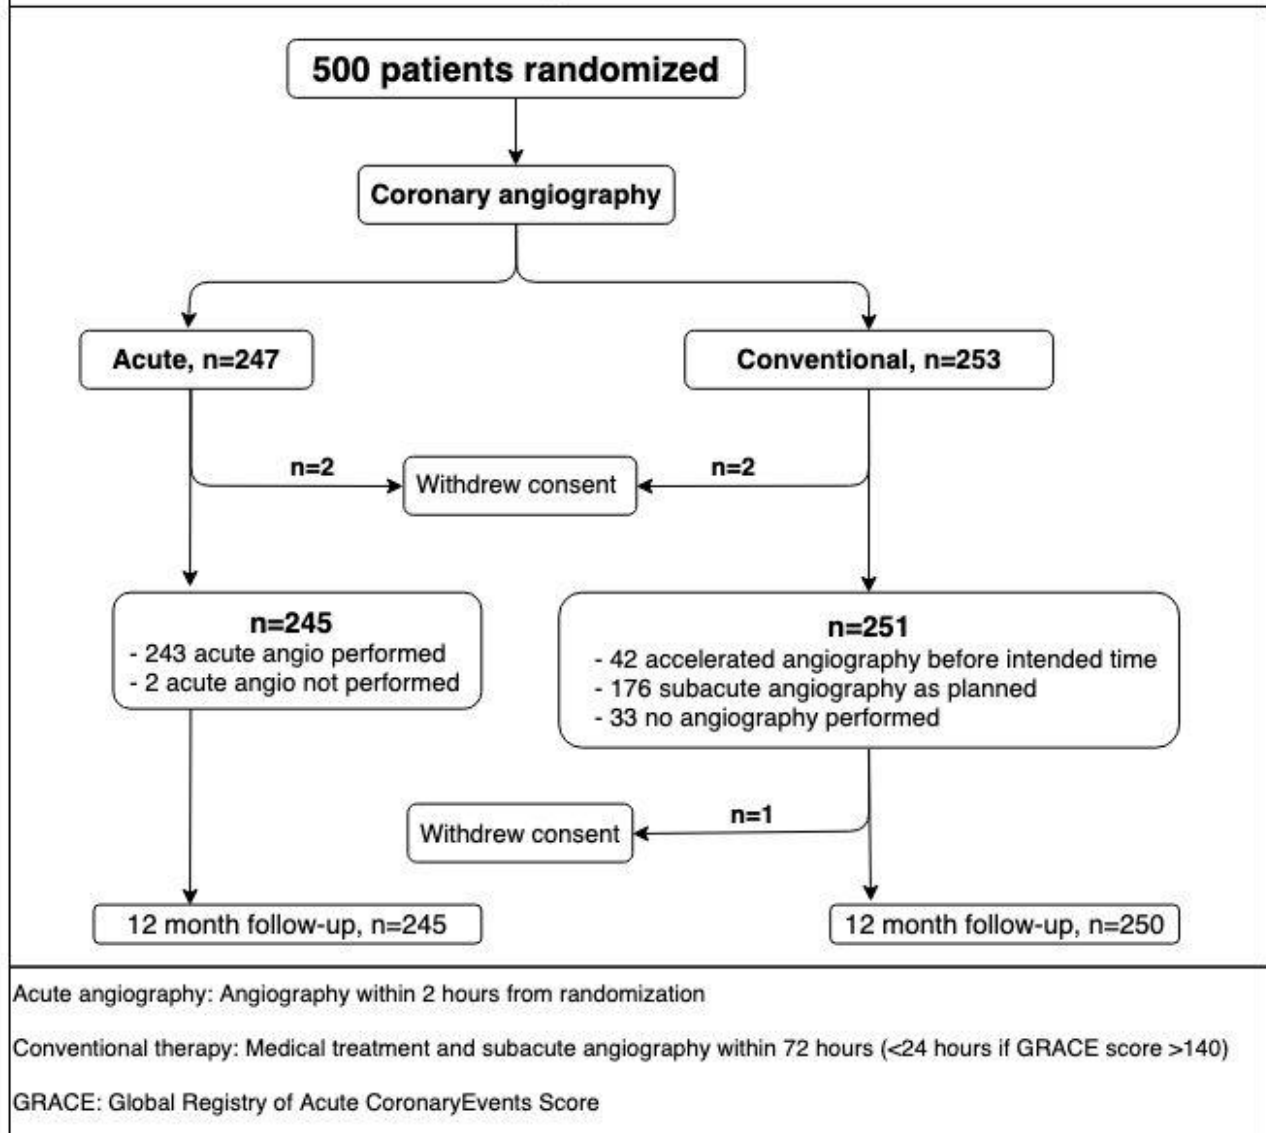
500 patients randomized

Coronary angiography

Acute, n=247

Conventional, n=253

n=2

Withdrew consent

n=2

n=245
- 243 acute angio performed
- 2 acute angio not performed

n=251
- 42 accelerated angiography before intended time
- 176 subacute angiography as planned
- 33 no angiography performed

Withdrew consent

n=1

12 month follow-up, n=245

12 month follow-up, n=250

Acute angiography: Angiography within 2 hours from randomization

Conventional therapy: Medical treatment and subacute angiography within 72 hours (<24 hours if GRACE score >140)

GRACE: Global Registry of Acute CoronaryEvents Score